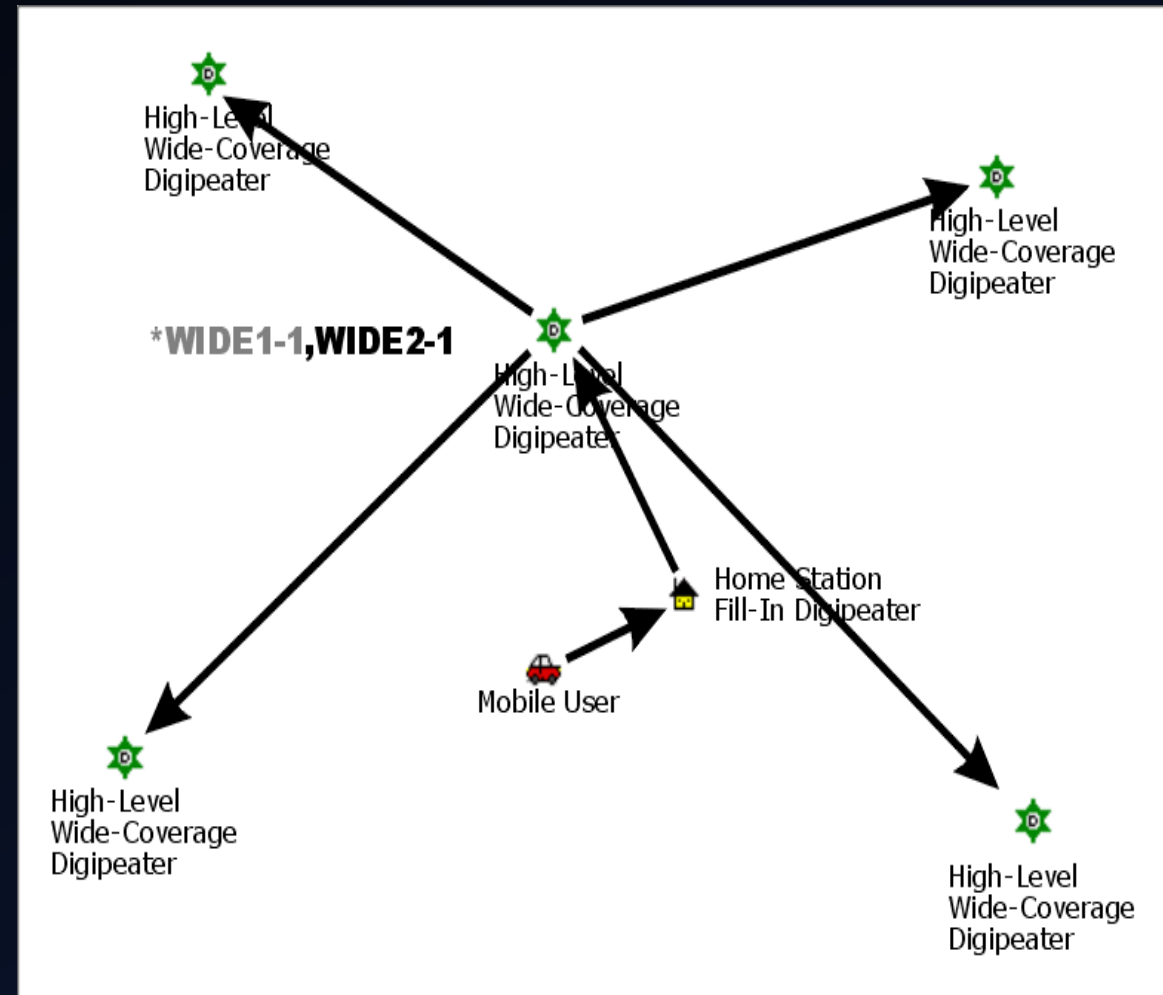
High-Level
Wide-Coverage
Digipeater

High-Level
Wide-Coverage
Digipeater

*WIDE1-1,WIDE2-1

High-Level
Wide-Coverage
Digipeater

Home Station
Fill-In Digipeater

Mobile User

High-Level
Wide-Coverage
Digipeater

High-Level
Wide-Coverage
Digipeater